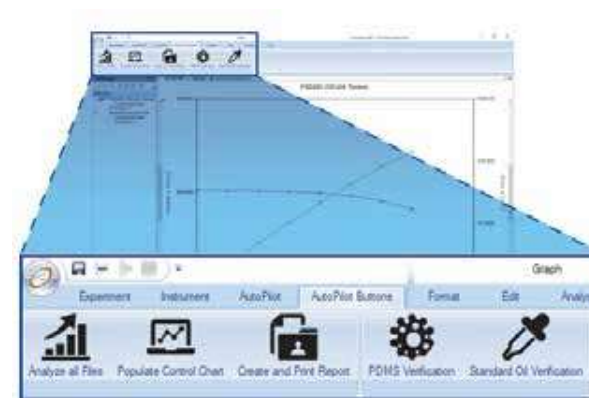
PS0400-300-04 Tested

Graph

Experiment Instrument AutoPlot AutoPlot Buttons Format Edit Analy

Analyze all Files Populate Control Chart Create and Print Report PDMS Verification Standard Oil Verification